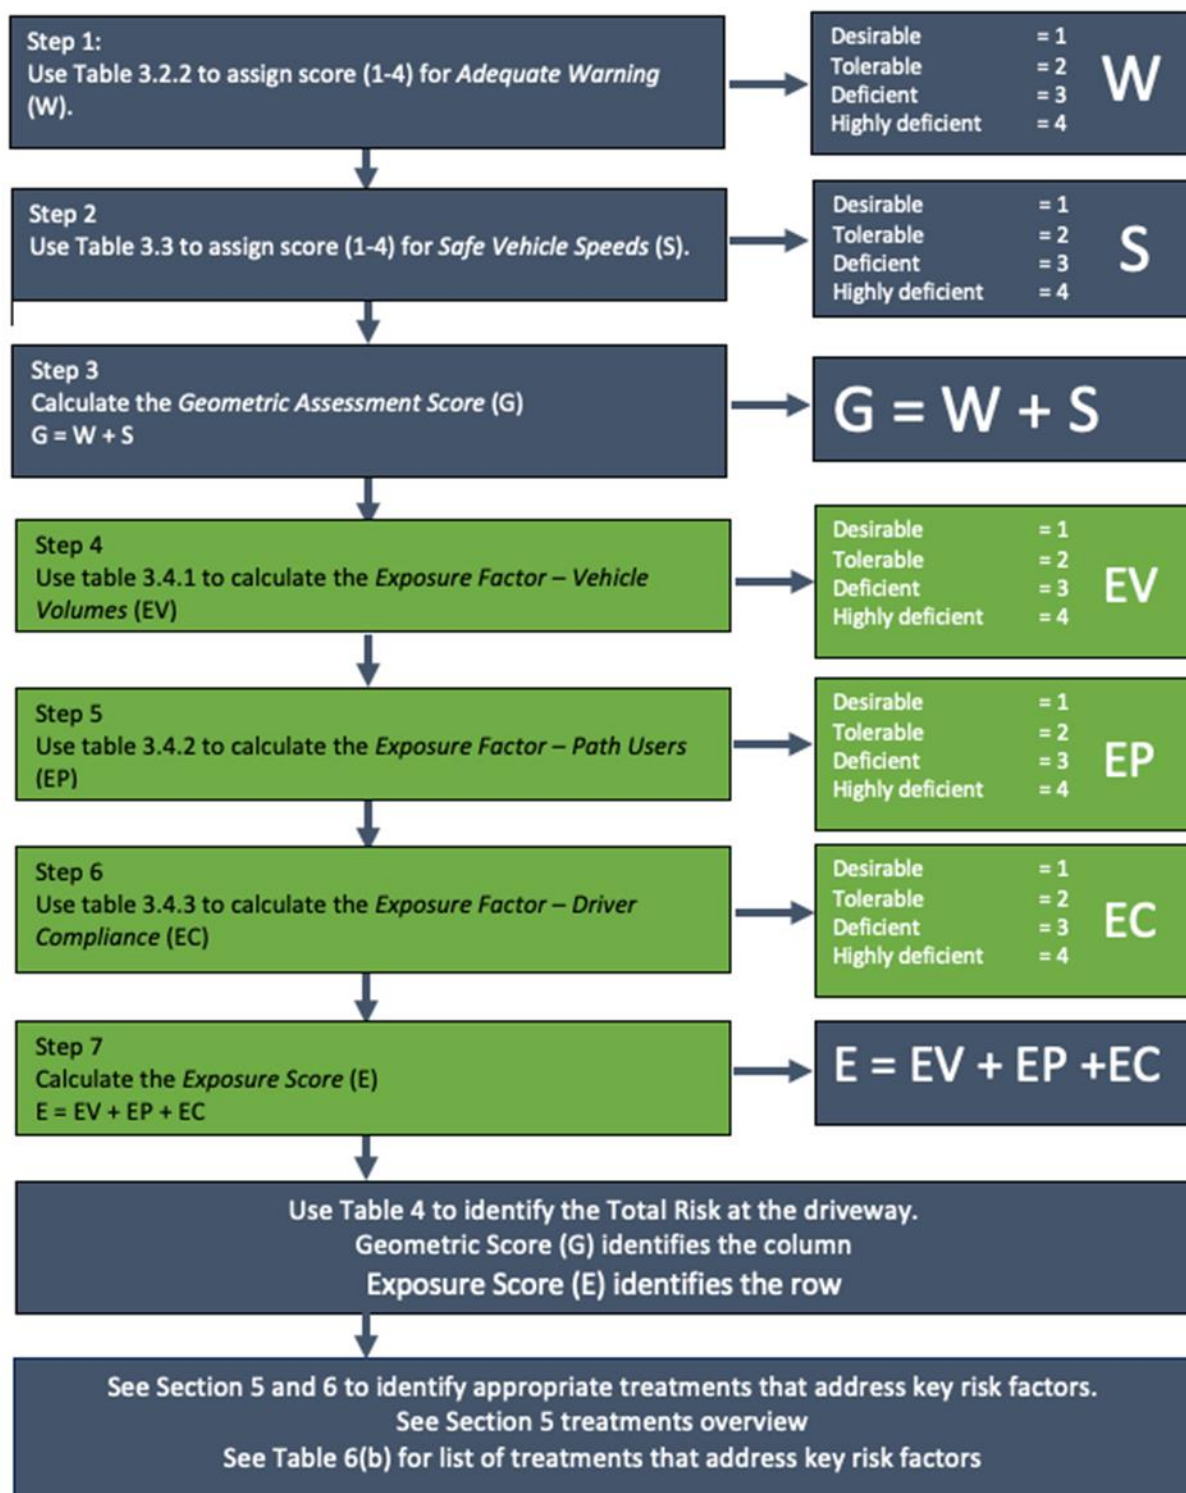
Step 1:
Use Table 3.2.2 to assign score (1-4) for *Adequate Warning* (W).

Desirable = 1
Tolerable = 2
Deficient = 3
Highly deficient = 4
W

Step 2
Use Table 3.3 to assign score (1-4) for *Safe Vehicle Speeds* (S).

Desirable = 1
Tolerable = 2
Deficient = 3
Highly deficient = 4
S

Step 3
Calculate the *Geometric Assessment Score* (G)
G = W + S

G = W + S

Step 4
Use table 3.4.1 to calculate the *Exposure Factor – Vehicle Volumes* (EV)

Desirable = 1
Tolerable = 2
Deficient = 3
Highly deficient = 4
EV

Step 5
Use table 3.4.2 to calculate the *Exposure Factor – Path Users* (EP)

Desirable = 1
Tolerable = 2
Deficient = 3
Highly deficient = 4
EP

Step 6
Use table 3.4.3 to calculate the *Exposure Factor – Driver Compliance* (EC)

Desirable = 1
Tolerable = 2
Deficient = 3
Highly deficient = 4
EC

Step 7
Calculate the *Exposure Score* (E)
E = EV + EP + EC

E = EV + EP +EC

Use Table 4 to identify the Total Risk at the driveway.
Geometric Score (G) identifies the column
Exposure Score (E) identifies the row

See Section 5 and 6 to identify appropriate treatments that address key risk factors.
See Section 5 treatments overview
See Table 6(b) for list of treatments that address key risk factors